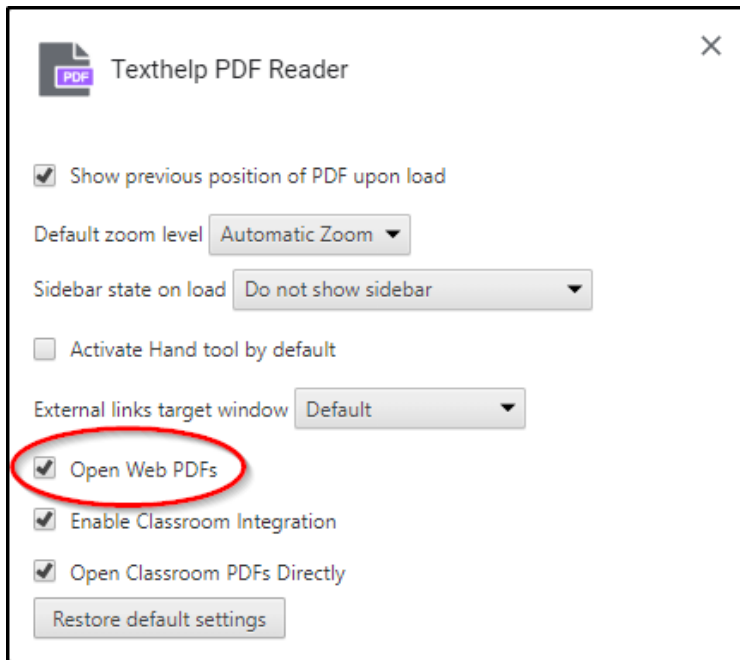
PDF

Texthelp PDF Reader

×

Show previous position of PDF upon load

Default zoom level Automatic Zoom

Sidebar state on load Do not show sidebar

Activate Hand tool by default

External links target window Default

Open Web PDFs

Enable Classroom Integration

Open Classroom PDFs Directly

Restore default settings